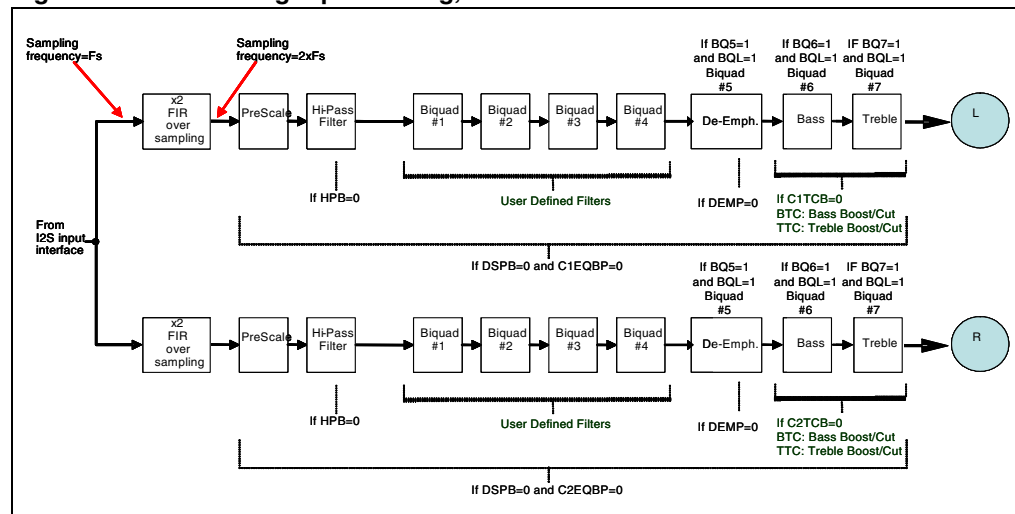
Sampling frequency=Fs

Sampling frequency=2xFs

x2 FIR over sampling

PreScale

Hi-Pass Filter

Biquad #1

Biquad #2

Biquad #3

Biquad #4

If BQ5=1 and BQL=1 Biquad #5

De-Emph.

If BQ6=1 and BQL=1 Biquad #6

Bass

IF BQ7=1 and BQL=1 Biquad #7

Treble

L

If HPB=0

User Defined Filters

If DEMP=0

If C1TCB=0
BTC: Bass Boost/Cut
TTC: Treble Boost/Cut

From I2S input interface

If DSPB=0 and C1EQBP=0

x2 FIR over sampling

PreScale

Hi-Pass Filter

Biquad #1

Biquad #2

Biquad #3

Biquad #4

If BQ5=1 and BQL=1 Biquad #5

De-Emph.

If BQ6=1 and BQL=1 Biquad #6

Bass

IF BQ7=1 and BQL=1 Biquad #7

Treble

R

If HPB=0

User Defined Filters

If DEMP=0

If C2TCB=0
BTC: Bass Boost/Cut
TTC: Treble Boost/Cut

If DSPB=0 and C2EQBP=0